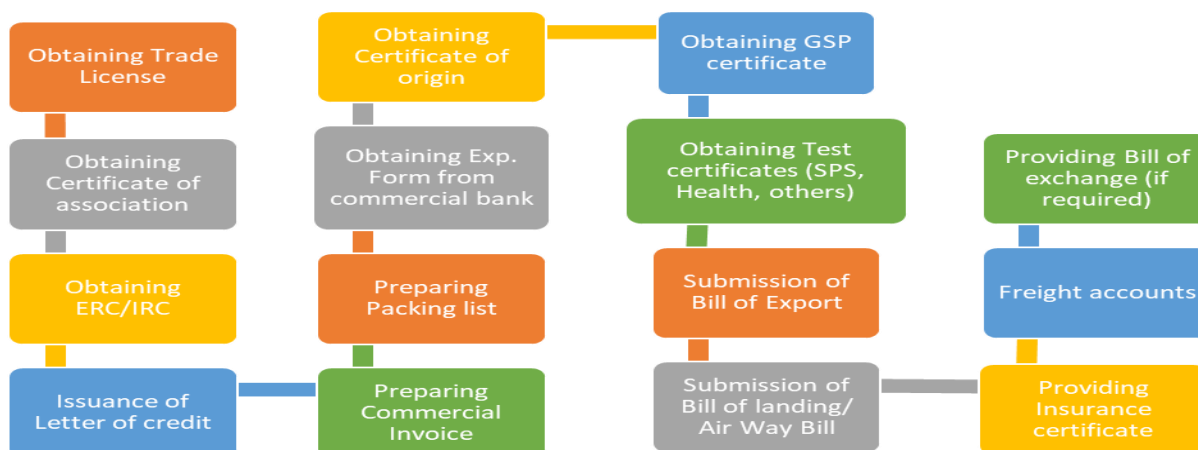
Obtaining Trade License

Obtaining Certificate of association

Obtaining ERC/IRC

Issuance of Letter of credit

Preparing Commercial Invoice

Preparing Packing list

Obtaining Exp. Form from commercial bank

Obtaining Certificate of origin

Obtaining GSP certificate

Obtaining Test certificates (SPS, Health, others)

Submission of Bill of Export

Submission of Bill of landing/ Air Way Bill

Providing Insurance certificate

Freight accounts

Providing Bill of exchange (if required)